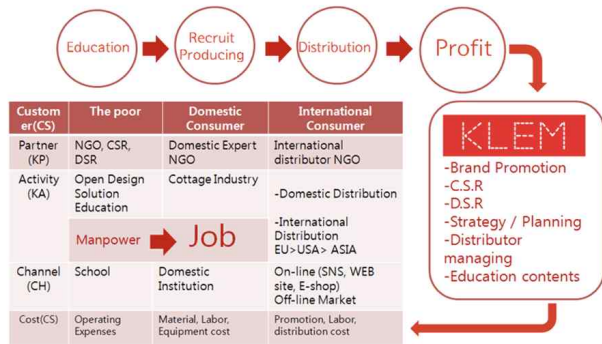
Education
Recruit Producing
Distribution
Profit

| Customer(CS) | The poor | Domestic Consumer | International Consumer |
|---|---|---|---|
| Partner (KP) | NGO, CSR, DSR | Domestic Expert NGO | International distributor NGO |
| Activity (KA) | Open Design Solution Education | Cottage Industry | -Domestic Distribution |
| | Manpower Job | | -International Distribution EU>USA> ASIA |
| Channel (CH) | School | Domestic Institution | On-line (SNS, WEB site, E-shop) Off-line Market |
| Cost(CS) | Operating Expenses | Material, Labor, Equipment cost | Promotion, Labor, distribution cost |

KLEM
-Brand Promotion
-C.S.R
-D.S.R
-Strategy / Planning
-Distributor managing
-Education contents